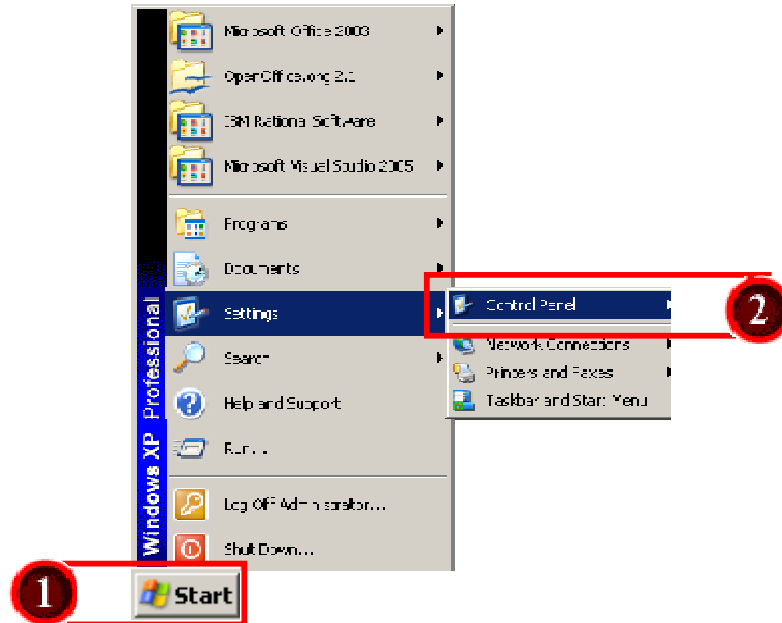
Microsoft Office 2003
OpenOffice.org 2.0
IBM Rational Software
Microsoft Visual Studio 2005
Programs
Documents
Settings
Search
Help and Support
Run...
Log Off Administrator...
Shut Down...
Windows XP Professional
Control Panel
Network Connections
Printers and Faxes
Taskbar and Start Menu
2
1
Start